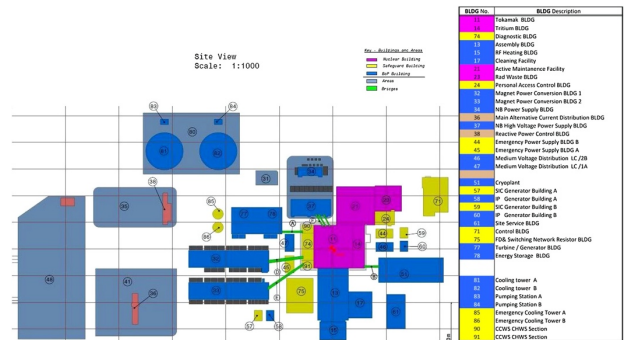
Site View
Scale: 1:1000

Key - Buildings and Areas
Nuclear Building
Safeguard Building
BoP Building
Areas
Bridges

| BLDG No. | BLDG Description |
|---|---|
| 11 | Tokamak BLDG |
| 14 | Tritium BLDG |
| 74 | Diagnostic BLDG |
| 13 | Assembly BLDG |
| 15 | RF Heating BLDG |
| 17 | Cleaning Facility |
| 21 | Active Maintenance Facility |
| 23 | Rad Waste BLDG |
| 24 | Personal Access Control BLDG |
| 32 | Magnet Power Conversion BLDG 1 |
| 33 | Magnet Power Conversion BLDG 2 |
| 34 | NB Power Supply BLDG |
| 36 | Main Alternative Current Distribution BLDG |
| 37 | NB High Voltage Power Supply BLDG |
| 38 | Reactive Power Control BLDG |
| 44 | Emergency Power Supply BLDG B |
| 45 | Emergency Power Supply BLDG A |
| 46 | Medium Voltage Distribution LC /2B |
| 47 | Medium Voltage Distribution LC /1A |
| | |
| 51 | Cryoplant |
| 57 | SIC Generator Building A |
| 58 | IP Generator Building A |
| 59 | SIC Generator Building B |
| 60 | IP Generator Building B |
| 61 | Site Service BLDG |
| 71 | Control BLDG |
| 75 | FD& Switching Network Resistor BLDG |
| 77 | Turbine / Generator BLDG |
| 78 | Energy Storage BLDG |
| | |
| 81 | Cooling tower A |
| 82 | Cooling tower B |
| 83 | Pumping Station A |
| 84 | Pumping Station B |
| 85 | Emergency Cooling Tower A |
| 86 | Emergency Cooling Tower B |
| 90 | CCWS CHWS Section |
| 91 | CCWS CHWS Section |

83 84 80 81 82 61 54 53 30 95 85 86 47 71 48 60 57 41 36 74 58 11 44 59 46 15 23 24 21 16 31 33 32 49 75 45 98 40 57 17 38